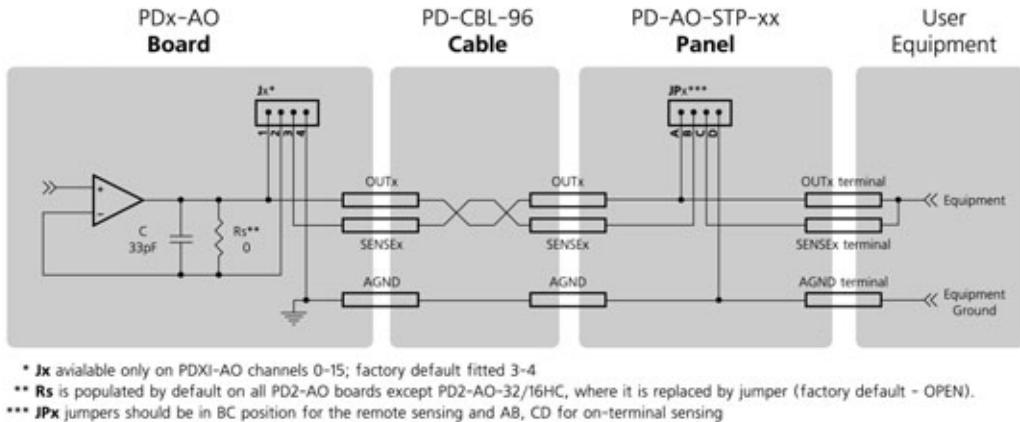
PDx-AO
Board

PD-CBL-96
Cable

PD-AO-STP-xx
Panel

User
Equipment

Jx*
1 2 3 4

JPx***
A B C D

C
33pF

Rs**
0

OUTx

SENSEx

AGND

OUTx

SENSEx

AGND

OUTx terminal

SENSEx terminal

AGND terminal

Equipment

Equipment
Ground

* **Jx** avialable only on PDXI-AO channels 0-15; factory default fitted 3-4
** **Rs** is populated by default on all PD2-AO boards except PD2-AO-32/16HC, where it is replaced by jumper (factory default - OPEN).
*** **JPx** jumpers should be in BC position for the remote sensing and AB, CD for on-terminal sensing